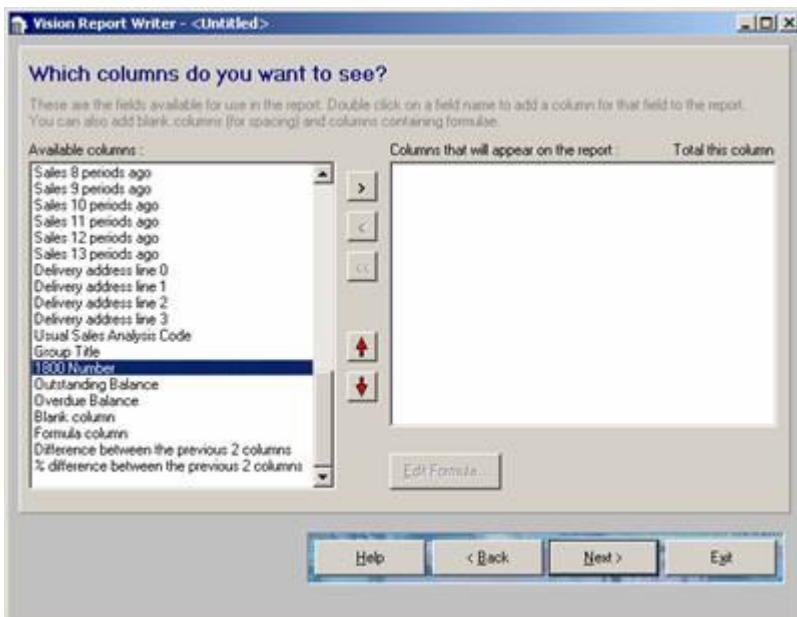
Vision Report Writer - <Untitled>

Which columns do you want to see?

These are the fields available for use in the report. Double click on a field name to add a column for that field to the report. You can also add blank columns (for spacing) and columns containing formulae.

Available columns :

Sales 8 periods ago
Sales 9 periods ago
Sales 10 periods ago
Sales 11 periods ago
Sales 12 periods ago
Sales 13 periods ago
Delivery address line 0
Delivery address line 1
Delivery address line 2
Delivery address line 3
Usual Sales Analysis Code
Group Title
1800 Number
Outstanding Balance
Overdue Balance
Blank column
Formula column
Difference between the previous 2 columns
% difference between the previous 2 columns

>
<
<<

Columns that will appear on the report :

Total this column

Edit Formula...

Help
< Back
Next >
Exit